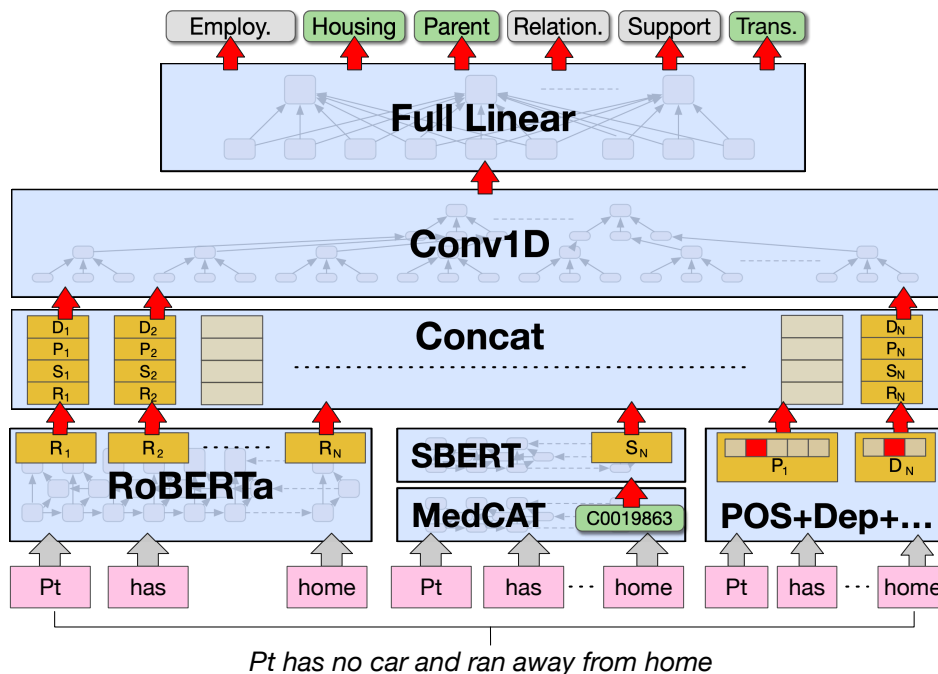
Employ.
Housing
Parent
Relation.
Support
Trans.

Full Linear

Conv1D

Concat

$D_1$
$P_1$
$S_1$
$R_1$

$D_2$
$P_2$
$S_2$
$R_2$

$D_N$
$P_N$
$S_N$
$R_N$

$R_1$
$R_2$
$R_N$
RoBERTa

SBERT
$S_N$

MedCAT
C0019863

$P_1$
$D_N$
POS+Dep+...

Pt
has
home

Pt
has
home

Pt
has
home

Pt has no car and ran away from home